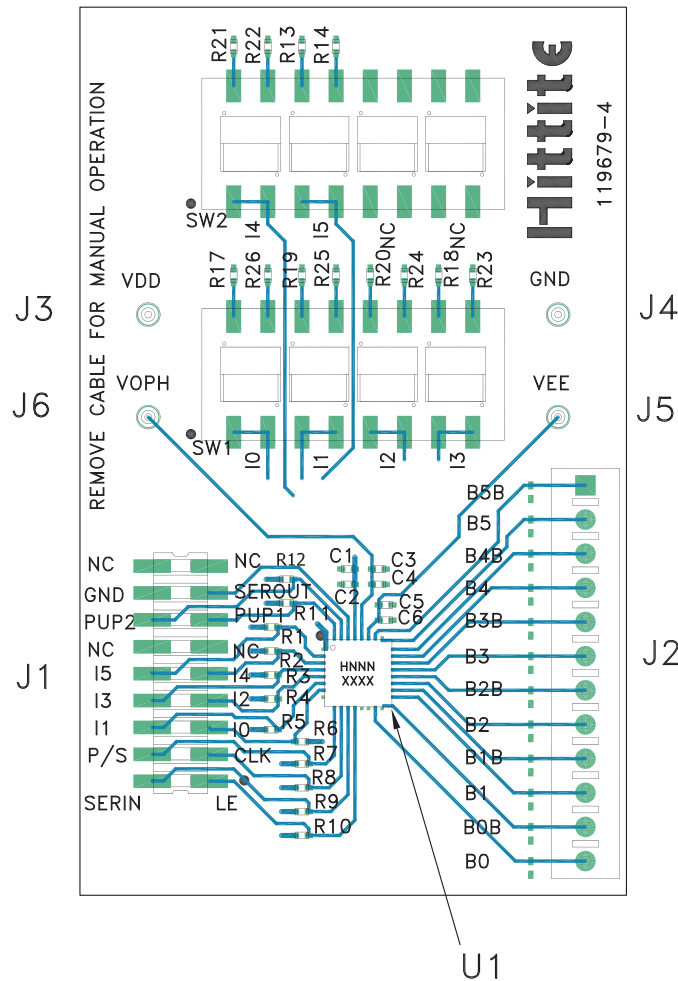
R21 R22 R13 R14

Hittite

119679-4

REMOVE CABLE FOR MANUAL OPERATION

SW2 I4 I5 NC

R17 R26 R19 R25 R20 NC R24 R18 NC R23

VDD

GND

J3

J4

VOPH

VEE

J6

J5

SW1 I0 I1 I2 I3

B5B

B5

B4B

B4

B3B

B3

B2B

B2

B1B

B1

B0B

B0

J2

NC

GND

PUP2

NC

I5

I3

I1

P/S

SERIN

NC R12

SEROUT

PUP1 R11

NC R1

I4 R2

I2 R3 R4

I0 R5 R6

CLK R7

R8

LE R9

R10

C1 C3 C4 C2 C5 C6

HNNN XXXX

J1

U1